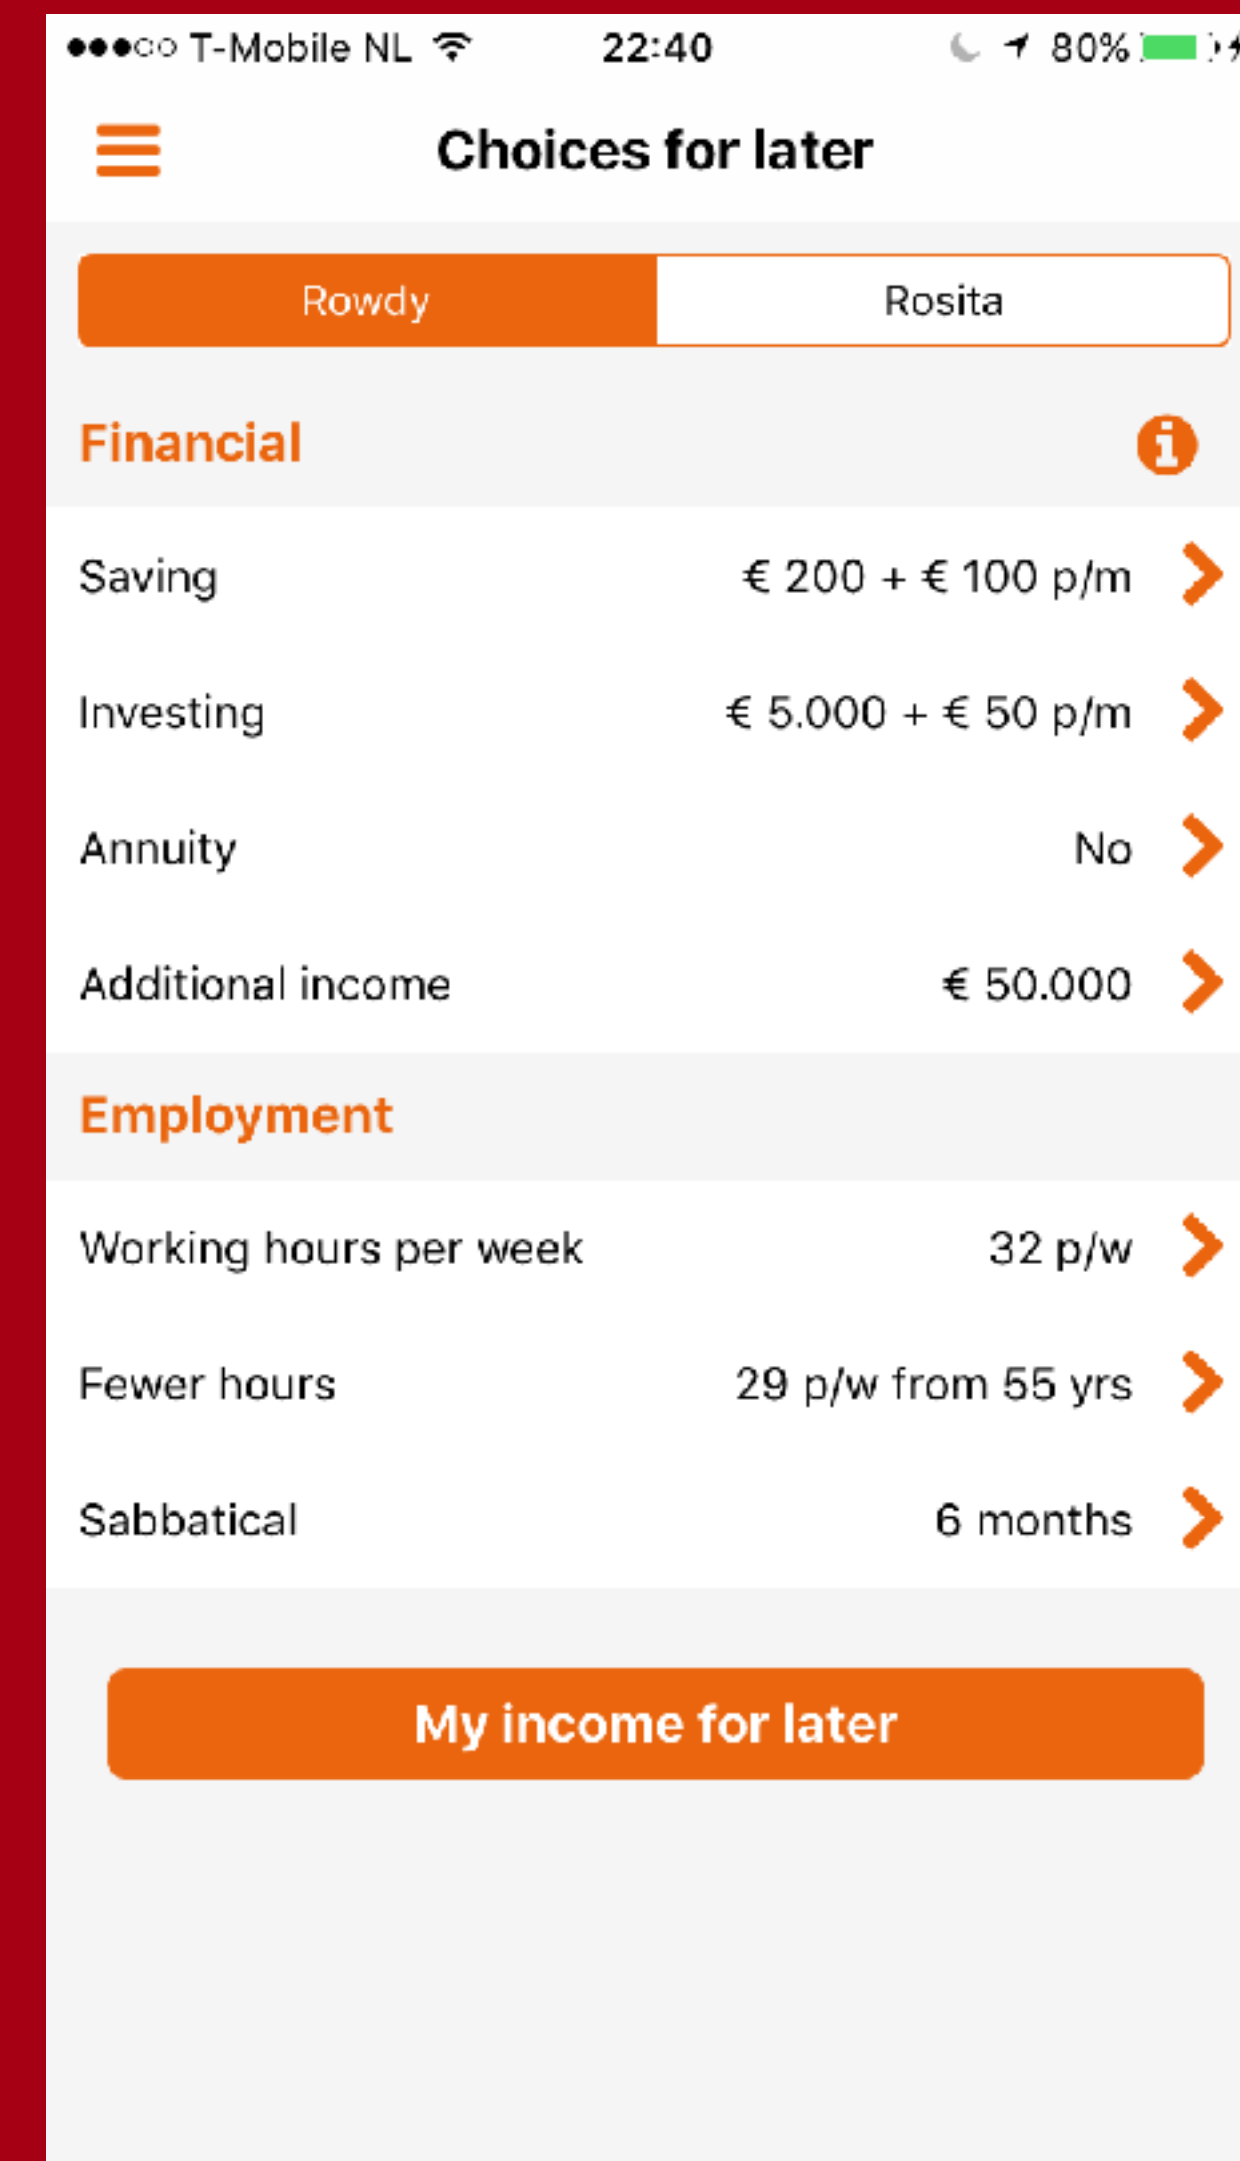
●●●○○ T-Mobile NL 22:40 80%

Choices for later

Rowdy Rosita

Financial

Saving € 200 + € 100 p/m

Investing € 5.000 + € 50 p/m

Annuity No

Additional income € 50.000

Employment

Working hours per week 32 p/w

Fewer hours 29 p/w from 55 yrs

Sabbatical 6 months

My income for later